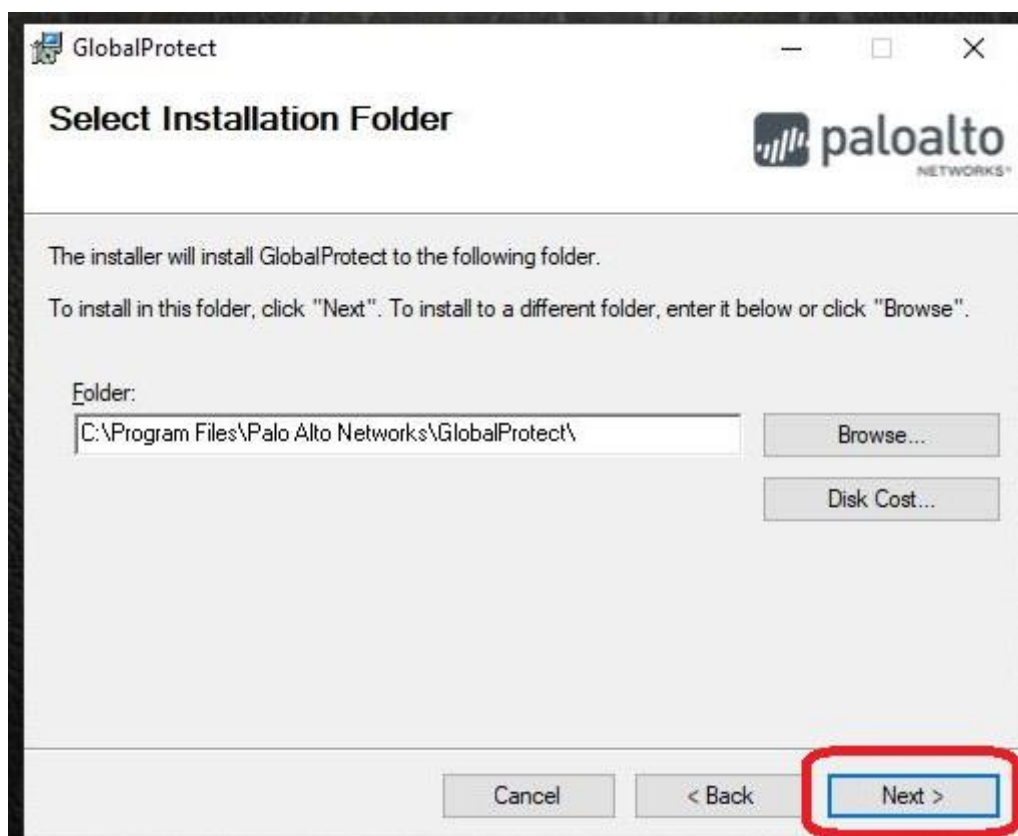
GlobalProtect

Select Installation Folder

paloalto
NETWORKS

The installer will install GlobalProtect to the following folder.

To install in this folder, click "Next". To install to a different folder, enter it below or click "Browse".

Folder:

C:\Program Files\Palo Alto Networks\GlobalProtect\

Browse...

Disk Cost...

Cancel

< Back

Next >